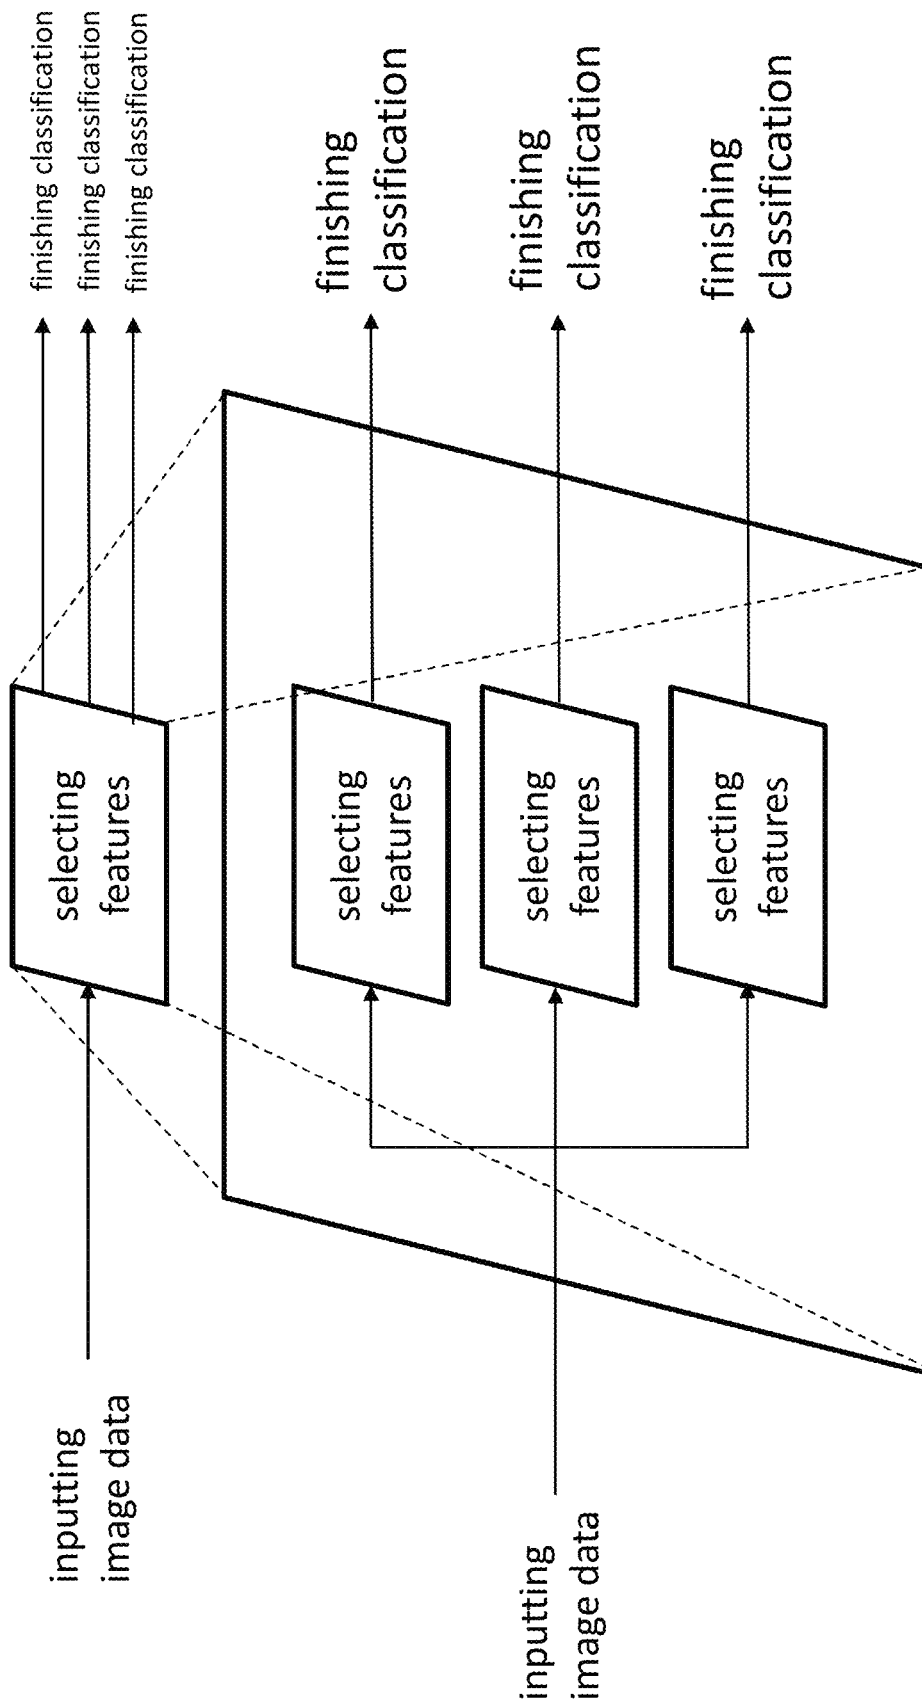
inputting image data

selecting features

finishing classification
finishing classification
finishing classification

inputting image data

selecting features

selecting features

selecting features

finishing classification

finishing classification

finishing classification